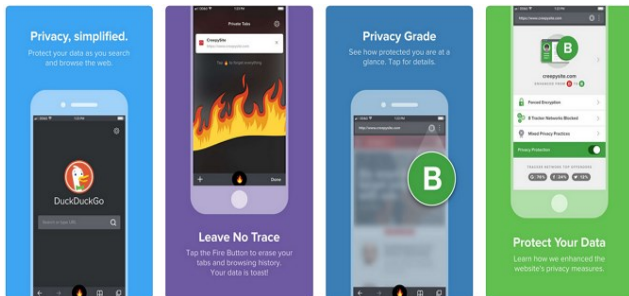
Privacy, simplified.

Protect your data as you search and browse the web.

DuckDuckGo

Search or type URL

Private Tabs

CreepySite

Tap 🔥 to forget everything

Done

Leave No Trace

Tap the Fire Button to erase your tabs and browsing history. Your data is toast!

Privacy Grade

See how protected you are at a glance. Tap for details.

https://www.creepysite.com

B

https://www.creepysite.com

B

creepysite.com

ENHANCED FROM D TO B

Forced Encryption

8 Tracker Networks Blocked

Mixed Privacy Practices

Privacy Protection

TRACKER NETWORK TOP OFFENDERS

G 76% F 24% A 12%

Protect Your Data

Learn how we enhanced the website's privacy measures.